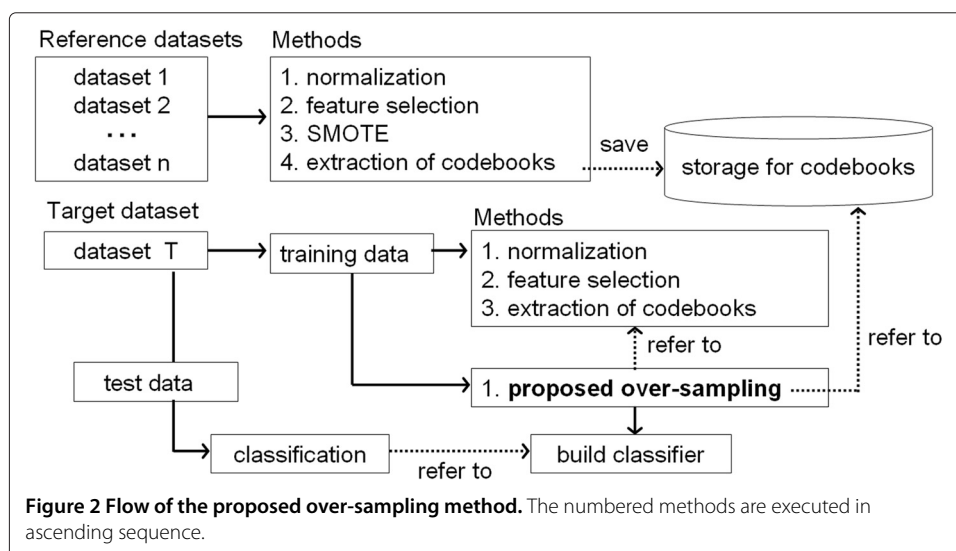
Reference datasets

dataset 1
dataset 2
...
dataset n

Methods

1. normalization
2. feature selection
3. SMOTE
4. extraction of codebooks

save

storage for codebooks

Target dataset

dataset T

training data

Methods

1. normalization
2. feature selection
3. extraction of codebooks

refer to

refer to

test data

1. **proposed over-sampling**

classification

refer to

build classifier

**Figure 2 Flow of the proposed over-sampling method.** The numbered methods are executed in ascending sequence.